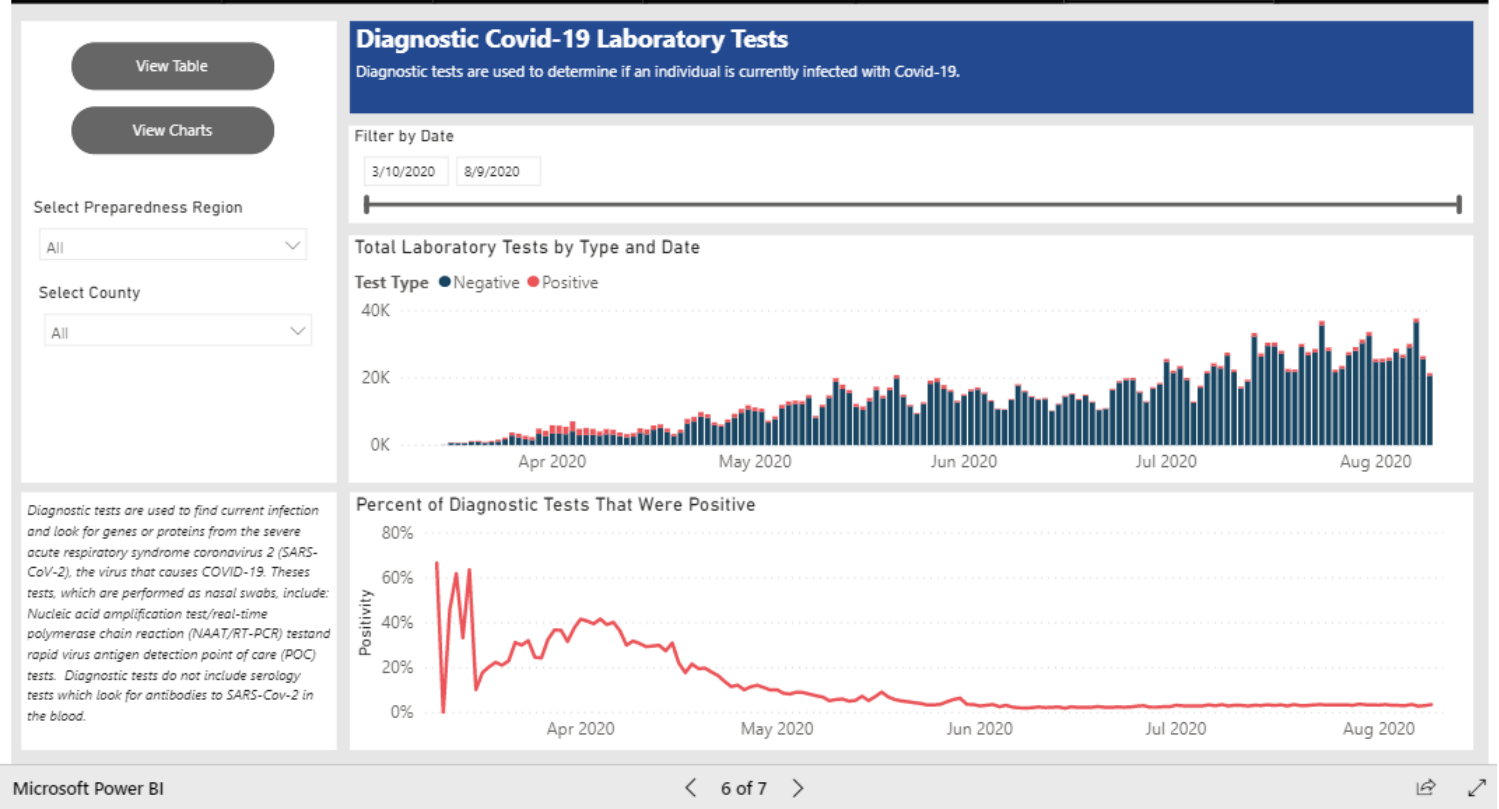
View Table

View Charts

Select Preparedness Region

All

Select County

All

Diagnostic Covid-19 Laboratory Tests

Diagnostic tests are used to determine if an individual is currently infected with Covid-19.

Filter by Date

3/10/2020

8/9/2020

Total Laboratory Tests by Type and Date

Test Type ● Negative ● Positive

40K

20K

0K

Apr 2020

May 2020

Jun 2020

Jul 2020

Aug 2020

Diagnostic tests are used to find current infection and look for genes or proteins from the severe acute respiratory syndrome coronavirus 2 (SARS-CoV-2), the virus that causes COVID-19. Theses tests, which are performed as nasal swabs, include: Nucleic acid amplification test/real-time polymerase chain reaction (NAAT/RT-PCR) testand rapid virus antigen detection point of care (POC) tests. Diagnostic tests do not include serology tests which look for antibodies to SARS-Cov-2 in the blood.

Percent of Diagnostic Tests That Were Positive

80%

60%

40%

20%

0%

Positivity

Apr 2020

May 2020

Jun 2020

Jul 2020

Aug 2020

Microsoft Power BI

6 of 7